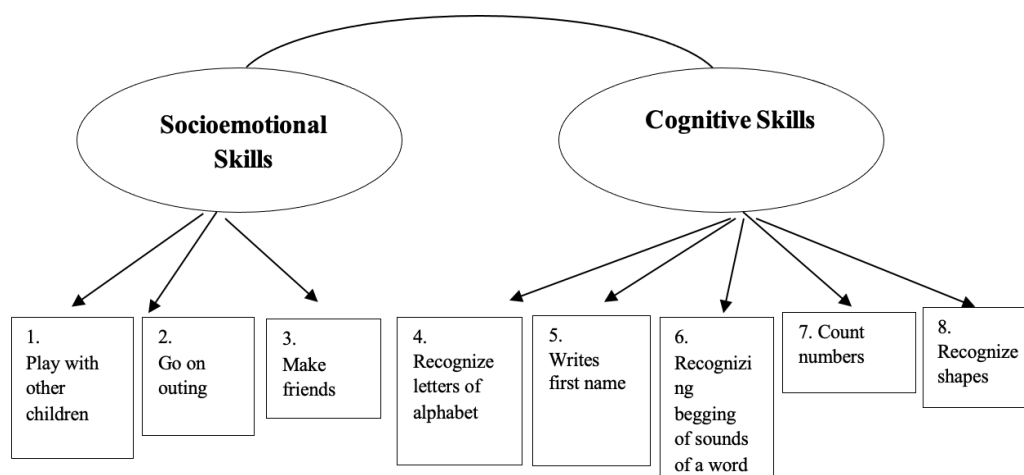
Socioemotional Skills

Cognitive Skills

1. Play with other children

2. Go on outing

3. Make friends

4. Recognize letters of alphabet

5. Writes first name

6. Recognizing begging of sounds of a word

7. Count numbers

8. Recognize shapes